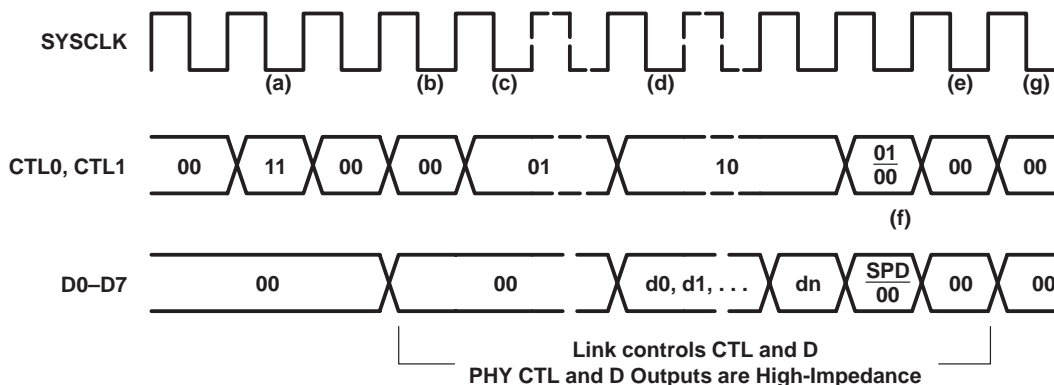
SYSCLK

(a) (b) (c) (d) (e) (g)

CTL0, CTL1

00 11 00 00 01 10 $\frac{01}{00}$ 00 00

(f)

D0–D7

00 00 d0, d1, . . . dn $\frac{SPD}{00}$ 00 00

Link controls CTL and D
PHY CTL and D Outputs are High-Impedance